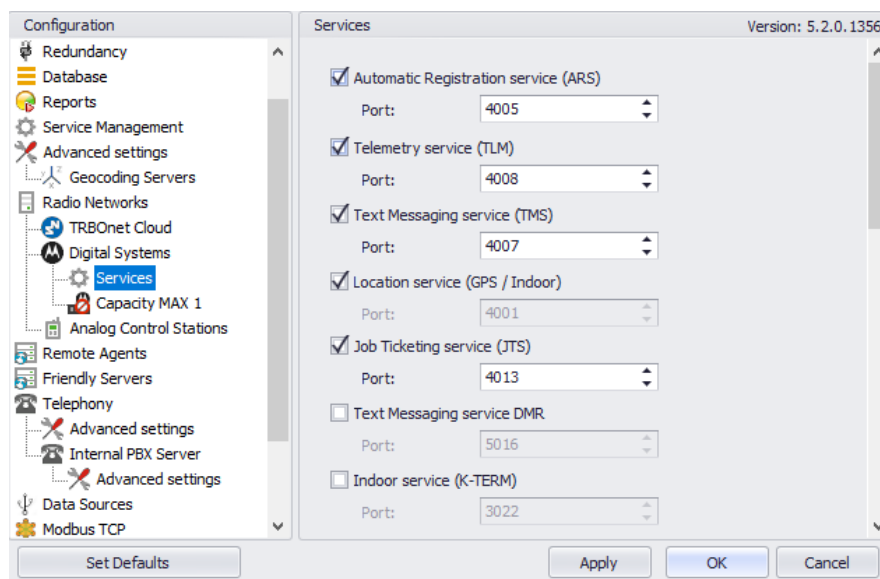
Configuration

Redundancy
Database
Reports
Service Management
Advanced settings
Geocoding Servers
Radio Networks
TRBOnet Cloud
Digital Systems
Services
Capacity MAX 1
Analog Control Stations
Remote Agents
Friendly Servers
Telephony
Advanced settings
Internal PBX Server
Advanced settings
Data Sources
Modbus TCP

Services

Version: 5.2.0.1356

Automatic Registration service (ARS)
Port: 4005

Telemetry service (TLM)
Port: 4008

Text Messaging service (TMS)
Port: 4007

Location service (GPS / Indoor)
Port: 4001

Job Ticketing service (JTS)
Port: 4013

Text Messaging service DMR
Port: 5016

Indoor service (K-TERM)
Port: 3022

Set Defaults

Apply

OK

Cancel